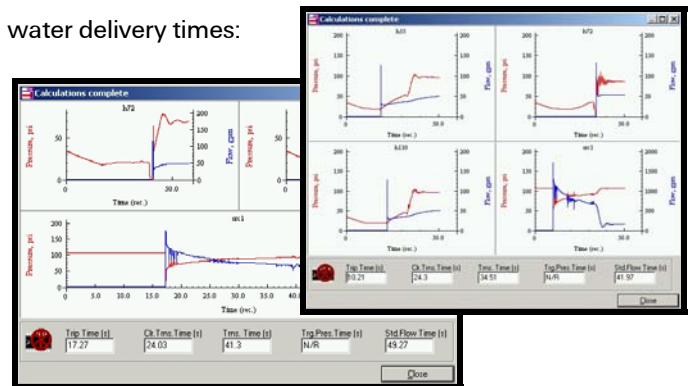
water delivery times:

Calculations complete

h72

Pressure, psi

Flow, gpm

Time (sec.)

m1

Pressure, psi

Flow, gpm

Time (sec.)

| Trip Time (s) | Ck.Tms.Time (s) | Trms. Time (s) | Trg.Pres.Time (s) | Std Flow Time (s) |
|---|---|---|---|---|
| 17.27 | 24.03 | 41.3 | N/R | 49.27 |

Close

Calculations complete

h03

h72

h110

m1

Pressure, psi

Flow, gpm

Time (sec.)

| Trip Time (s) | Ck.Tms.Time (s) | Trms. Time (s) | Trg.Pres.Time (s) | Std Flow Time (s) |
|---|---|---|---|---|
| 10.21 | 24.3 | 34.51 | N/R | 41.97 |

Close